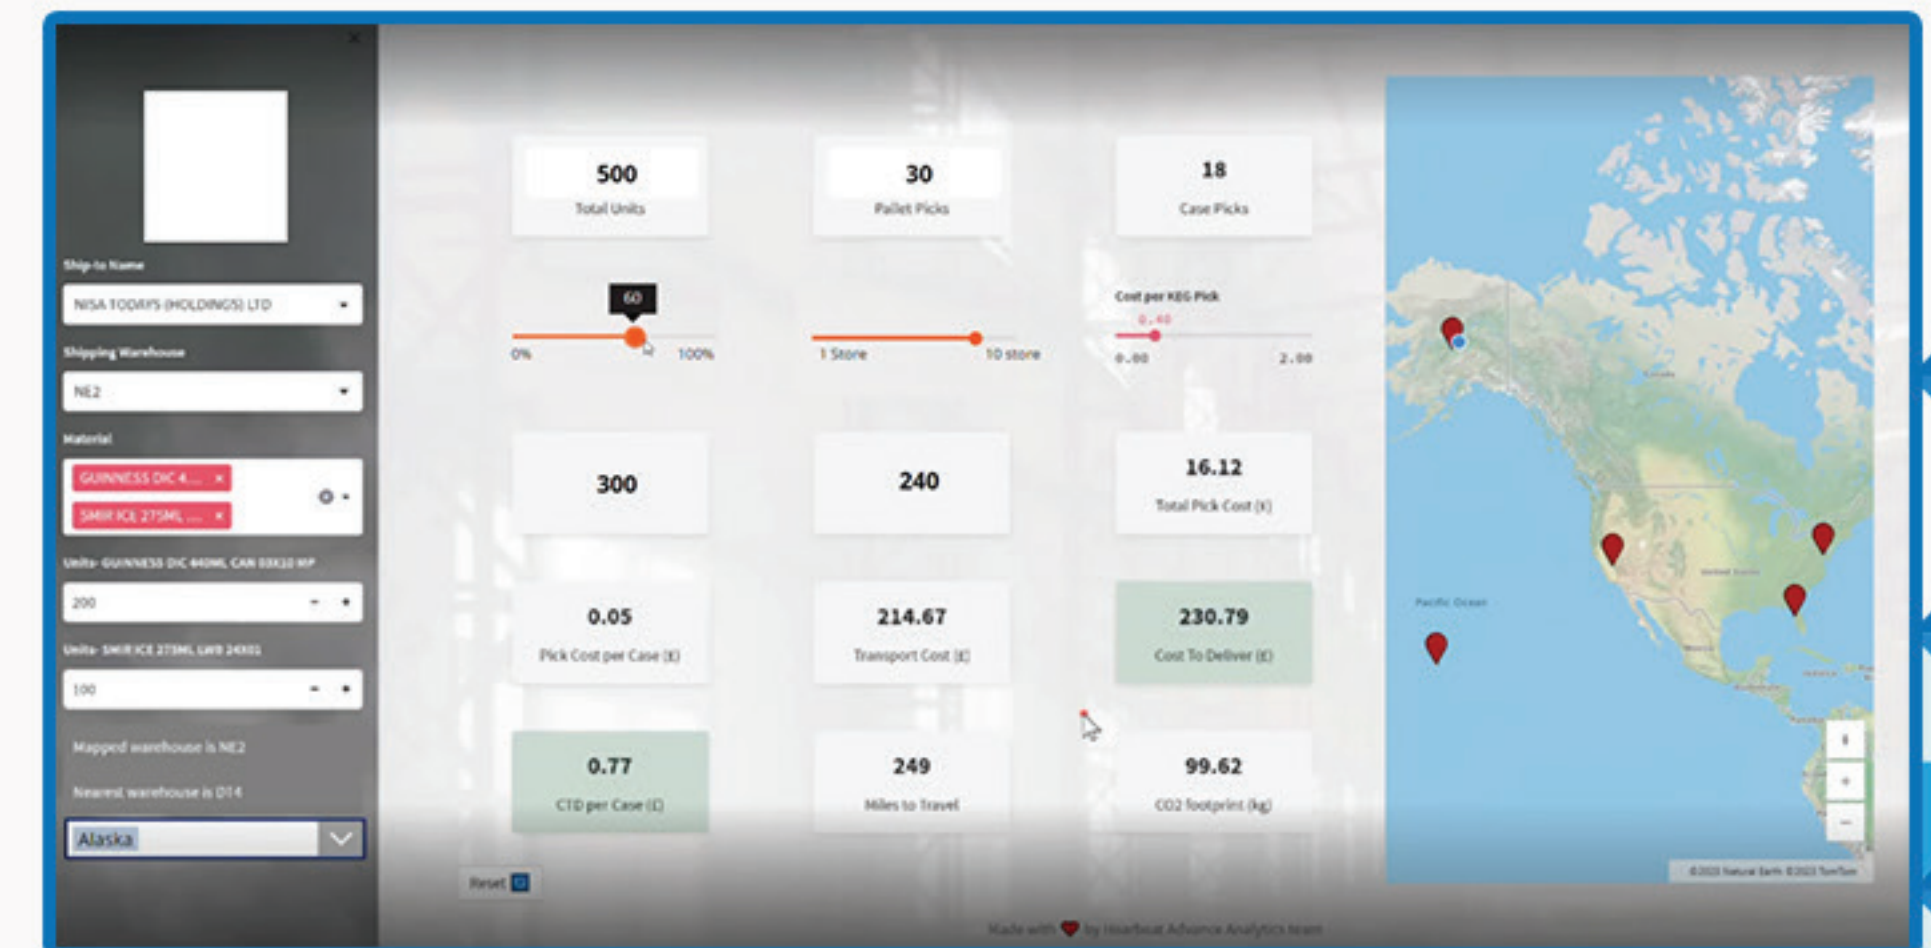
Ship-to Name

NISA TODAYS (HOLDINGS) LTD

Shipping Warehouse

NE2

Material

GUINNESS DIC 4... ×

SMIR ICE 275ML ... ×

Units- GUINNESS DIC 440ML CAN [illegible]

200

Units- SMIR ICE 275ML LWB 24X01

100

Mapped warehouse is NE2

Nearest warehouse is D14

Alaska

500
Total Units

30
Pallet Picks

18
Case Picks

60

0%

100%

1 Store

10 store

Cost per KEG Pick

0.40

0.00

2.00

300

240

16.12
Total Pick Cost (£)

0.05
Pick Cost per Case (£)

214.67
Transport Cost (£)

230.79
Cost To Deliver (£)

0.77
CTD per Case (£)

249
Miles to Travel

99.62
CO2 footprint (kg)

Reset

Pacific Ocean

Made with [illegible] by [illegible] Advance Analytics team